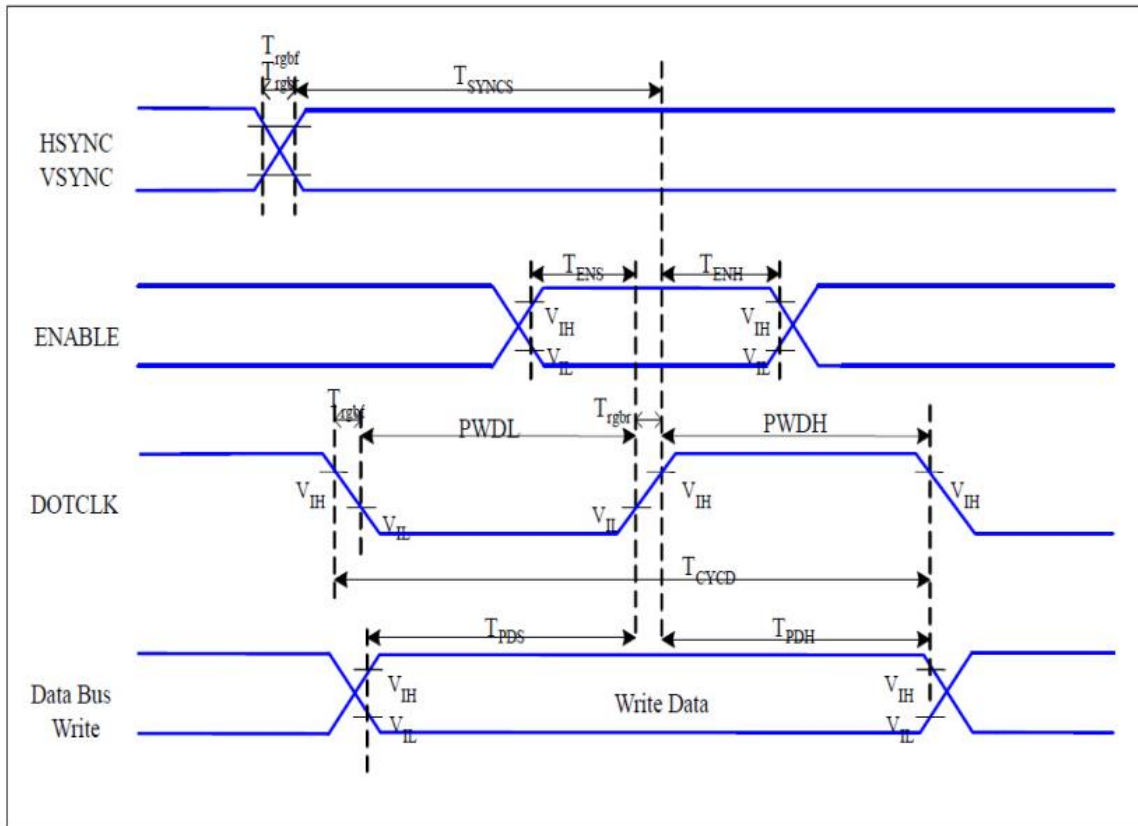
$T_{rgbf}$
$T_{rgbr}$
$T_{SYNCS}$
HSYNC
VSYNC
$T_{ENS}$
$T_{ENH}$
ENABLE
$V_{IH}$
$V_{IL}$
$V_{IH}$
$V_{IL}$
$T_{rgbf}$
PWDL
$T_{rgbr}$
PWDH
DOTCLK
$V_{IH}$
$V_{IL}$
$V_{IL}$
$V_{IH}$
$V_{IH}$
$T_{CYCD}$
$T_{PDS}$
$T_{PDH}$
Data Bus
Write
$V_{IH}$
$V_{IL}$
Write Data
$V_{IH}$
$V_{IL}$